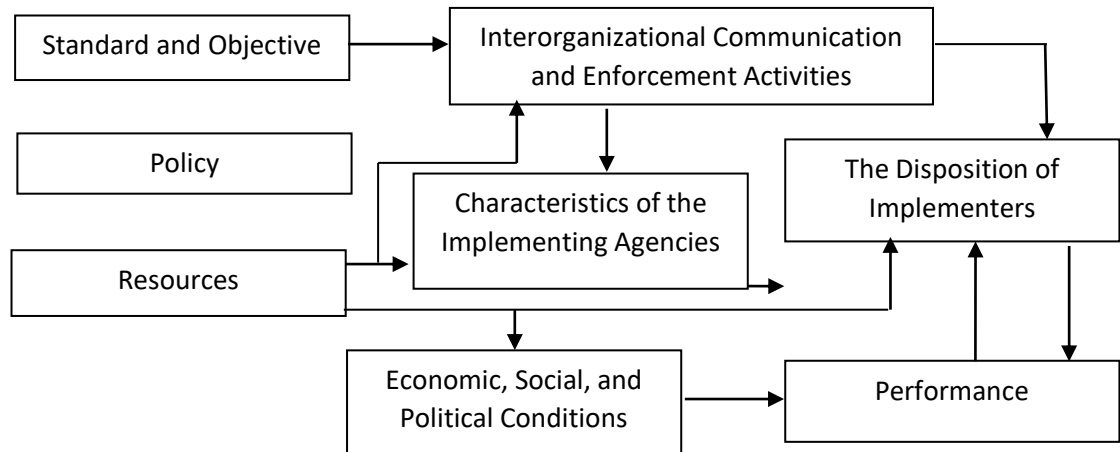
Standard and Objective

Interorganizational Communication and Enforcement Activities

Policy

The Disposition of Implementers

Characteristics of the Implementing Agencies

Resources

Economic, Social, and Political Conditions

Performance